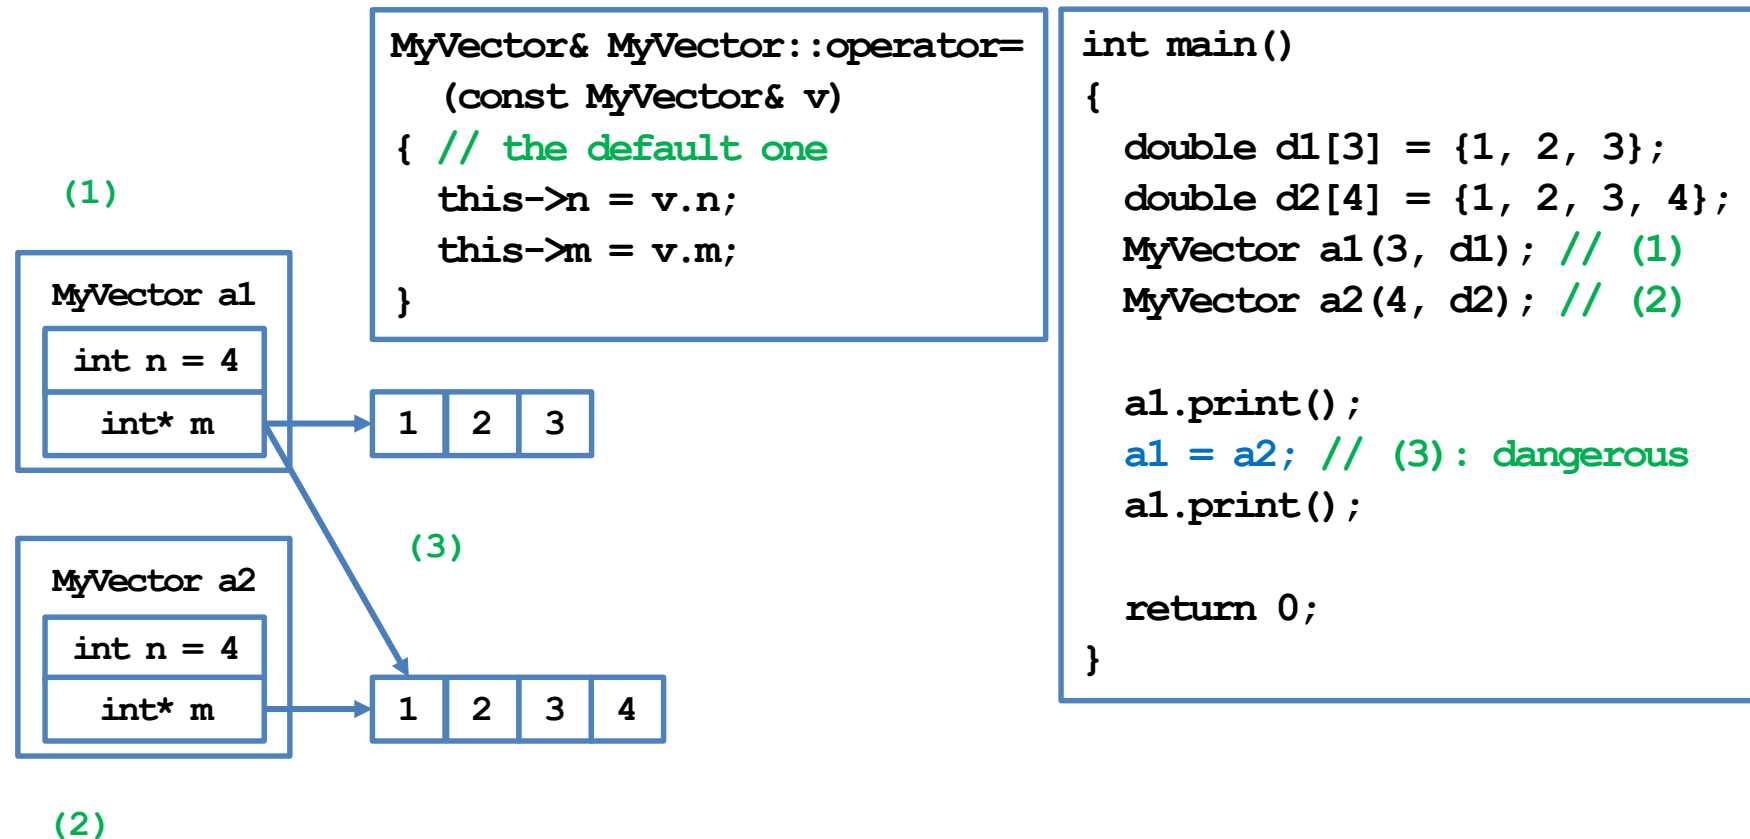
MyVector& MyVector::operator=
(const MyVector& v)
{ // the default one
this->n = v.n;
this->m = v.m;
}

int main()
{
double d1[3] = {1, 2, 3};
double d2[4] = {1, 2, 3, 4};
MyVector a1(3, d1); // (1)
MyVector a2(4, d2); // (2)

a1.print();
a1 = a2; // (3): dangerous
a1.print();

return 0;
}

(1)

MyVector a1

int n = 4

int* m

| 1 | 2 | 3 |
|---|---|---|

(3)

MyVector a2

int n = 4

int* m

| 1 | 2 | 3 | 4 |
|---|---|---|---|

(2)